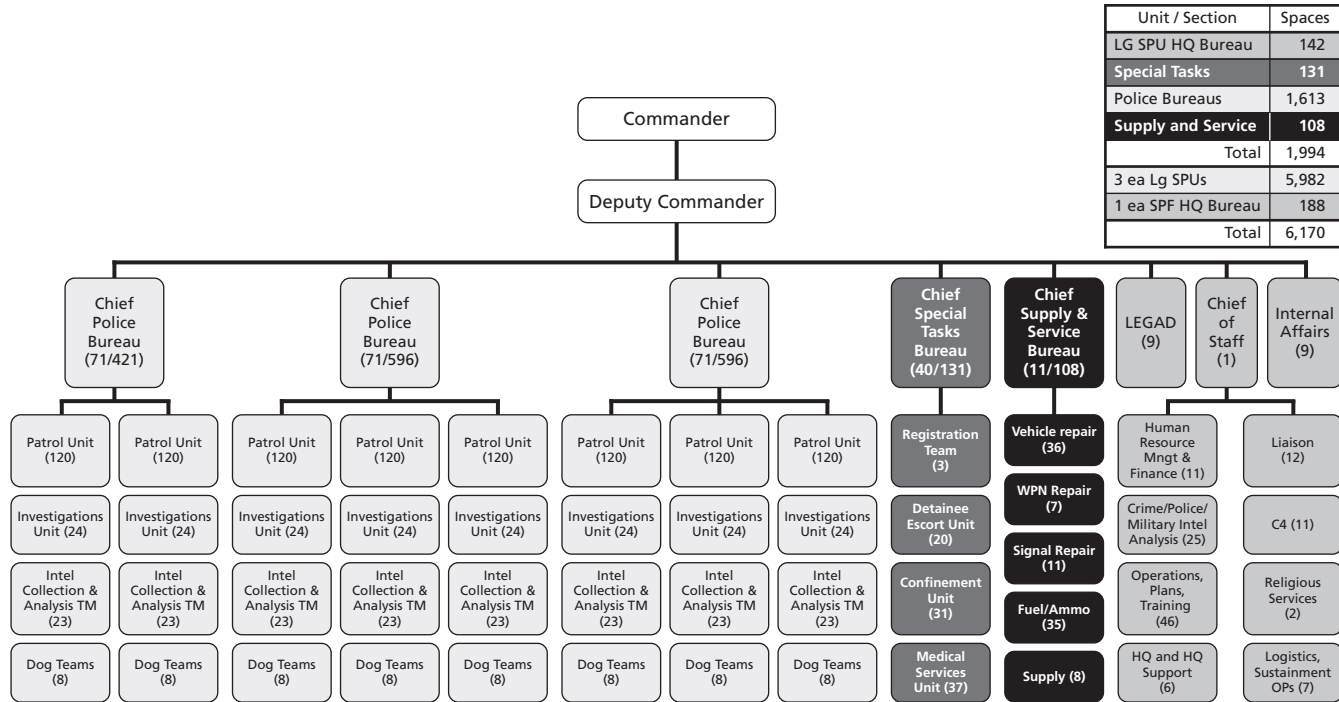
| Unit / Section | Spaces |
|---|---|
| LG SPU HQ Bureau | 142 |
| Special Tasks | 131 |
| Police Bureaus | 1,613 |
| Supply and Service | 108 |
| Total | 1,994 |
| 3 ea Lg SPUs | 5,982 |
| 1 ea SPF HQ Bureau | 188 |
| Total | 6,170 |

Commander

Deputy Commander

Chief Police Bureau (71/421)

Patrol Unit (120)
Patrol Unit (120)
Investigations Unit (24)
Investigations Unit (24)
Intel Collection & Analysis TM (23)
Intel Collection & Analysis TM (23)
Dog Teams (8)
Dog Teams (8)

Chief Police Bureau (71/596)

Patrol Unit (120)
Patrol Unit (120)
Patrol Unit (120)
Investigations Unit (24)
Investigations Unit (24)
Investigations Unit (24)
Intel Collection & Analysis TM (23)
Intel Collection & Analysis TM (23)
Intel Collection & Analysis TM (23)
Dog Teams (8)
Dog Teams (8)
Dog Teams (8)

Chief Police Bureau (71/596)

Patrol Unit (120)
Patrol Unit (120)
Patrol Unit (120)
Investigations Unit (24)
Investigations Unit (24)
Investigations Unit (24)
Intel Collection & Analysis TM (23)
Intel Collection & Analysis TM (23)
Intel Collection & Analysis TM (23)
Dog Teams (8)
Dog Teams (8)
Dog Teams (8)

Chief Special Tasks Bureau (40/131)

Registration Team (3)
Detainee Escort Unit (20)
Confinement Unit (31)
Medical Services Unit (37)

Chief Supply & Service Bureau (11/108)

Vehicle repair (36)
WPN Repair (7)
Signal Repair (11)
Fuel/Ammo (35)
Supply (8)

LEGAD (9)

Chief of Staff (1)

Internal Affairs (9)

Human Resource Mngt & Finance (11)
Crime/Police/ Military Intel Analysis (25)
Operations, Plans, Training (46)
HQ and HQ Support (6)

Liaison (12)
C4 (11)
Religious Services (2)
Logistics, Sustainment OPs (7)